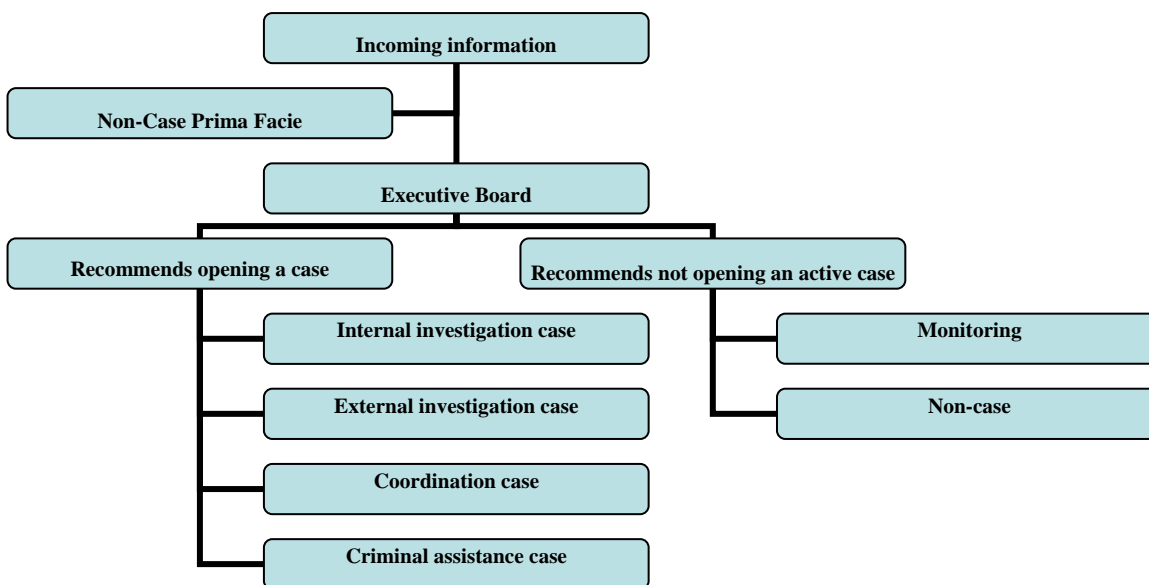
Incoming information

Non-Case Prima Facie

Executive Board

Recommends opening a case

Recommends not opening an active case

Internal investigation case

External investigation case

Coordination case

Criminal assistance case

Monitoring

Non-case